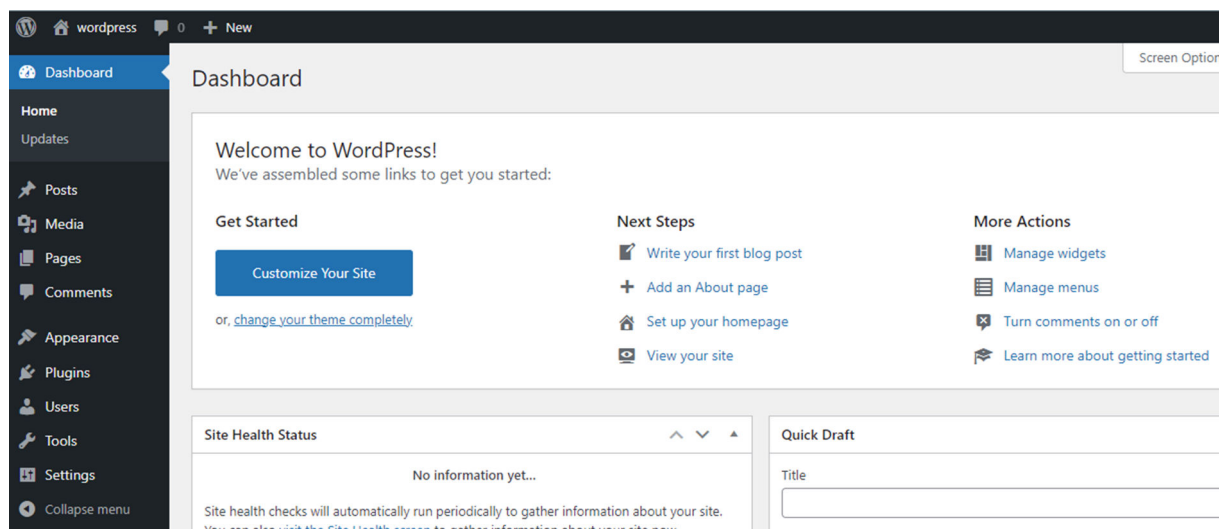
wordpress 0 New

Dashboard
Home
Updates
Posts
Media
Pages
Comments
Appearance
Plugins
Users
Tools
Settings
Collapse menu

Dashboard

Screen Option

Welcome to WordPress!
We've assembled some links to get you started:

Get Started
Customize Your Site
or, change your theme completely

Next Steps
Write your first blog post
Add an About page
Set up your homepage
View your site

More Actions
Manage widgets
Manage menus
Turn comments on or off
Learn more about getting started

Site Health Status
No information yet...
Site health checks will automatically run periodically to gather information about your site. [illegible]

Quick Draft
Title